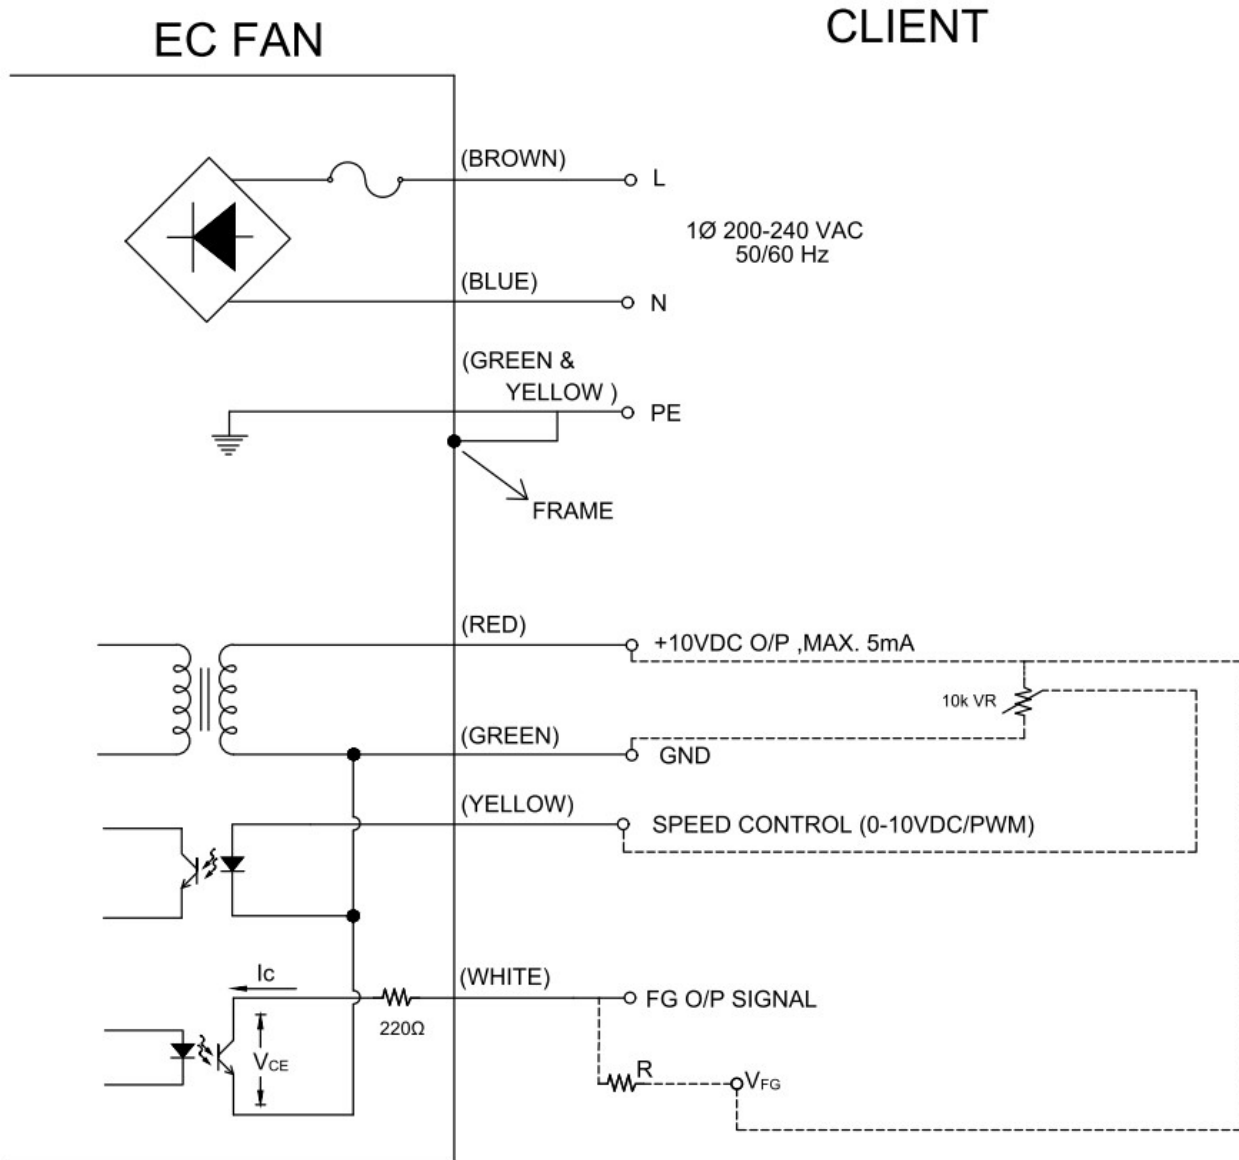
EC FAN

CLIENT

(BROWN)

L

1Ø 200-240 VAC
50/60 Hz

(BLUE)

N

(GREEN &
YELLOW )

PE

FRAME

(RED)

+10VDC O/P ,MAX. 5mA

10k VR

(GREEN)

GND

(YELLOW)

SPEED CONTROL (0-10VDC/PWM)

Ic

(WHITE)

FG O/P SIGNAL

220Ω

$V_{CE}$

R

$V_{FG}$